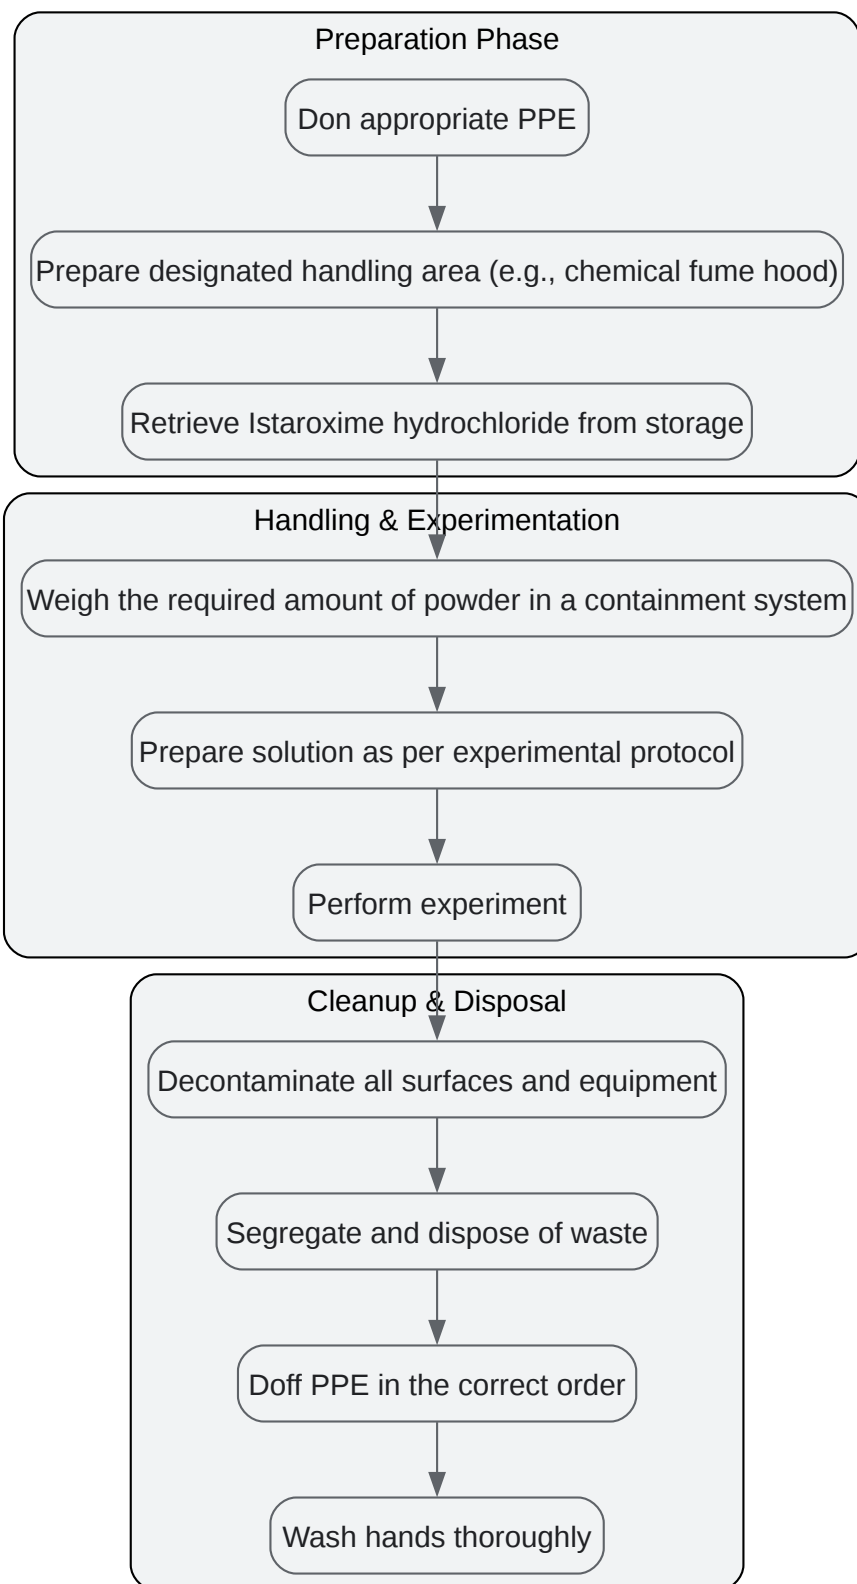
Preparation Phase

Don appropriate PPE

Prepare designated handling area (e.g., chemical fume hood)

Retrieve Istaroxime hydrochloride from storage

Handling & Experimentation

Weigh the required amount of powder in a containment system

Prepare solution as per experimental protocol

Perform experiment

Cleanup & Disposal

Decontaminate all surfaces and equipment

Segregate and dispose of waste

Doff PPE in the correct order

Wash hands thoroughly